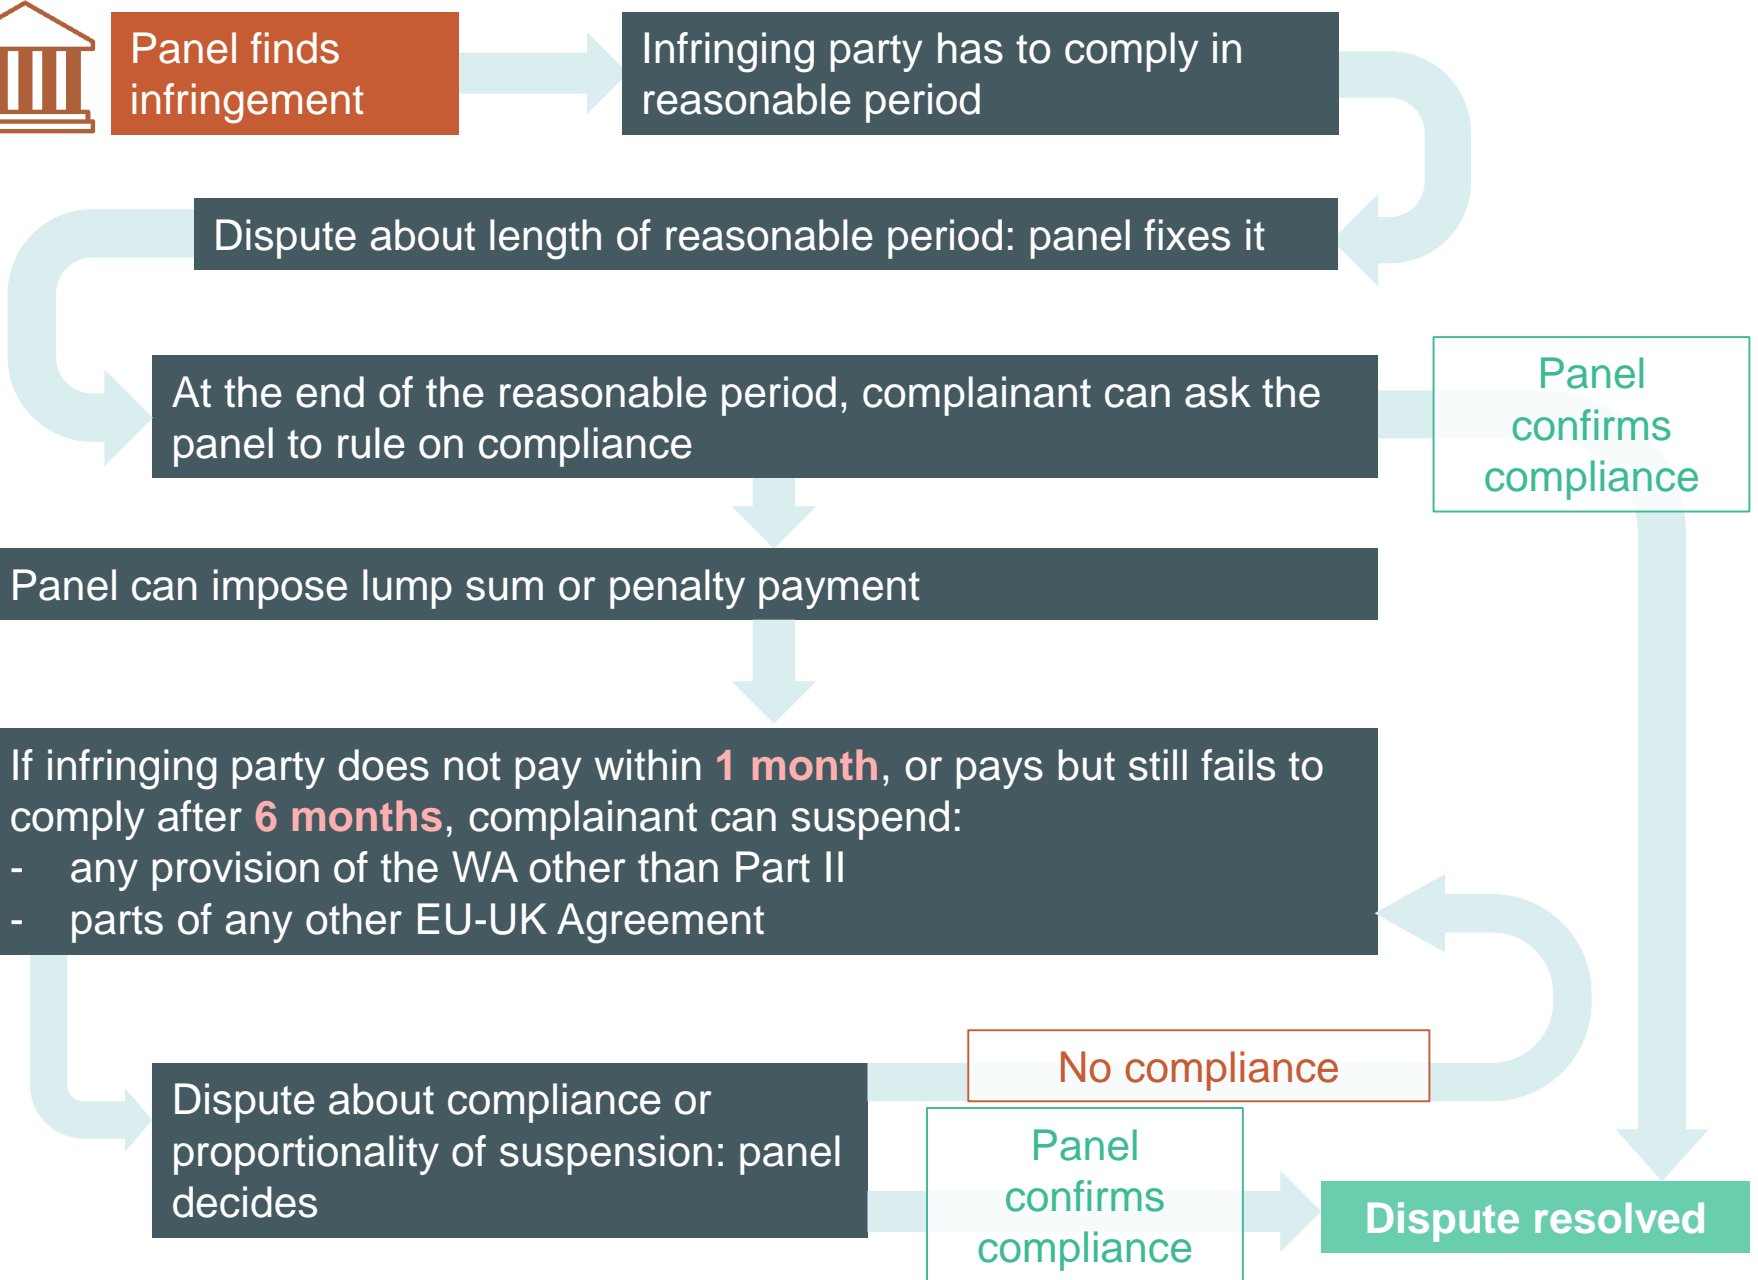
Panel finds infringement

Infringing party has to comply in reasonable period

Dispute about length of reasonable period: panel fixes it

At the end of the reasonable period, complainant can ask the panel to rule on compliance

Panel confirms compliance

Panel can impose lump sum or penalty payment

If infringing party does not pay within 1 month, or pays but still fails to comply after 6 months, complainant can suspend:
- any provision of the WA other than Part II
- parts of any other EU-UK Agreement

No compliance

Dispute about compliance or proportionality of suspension: panel decides

Panel confirms compliance

Dispute resolved